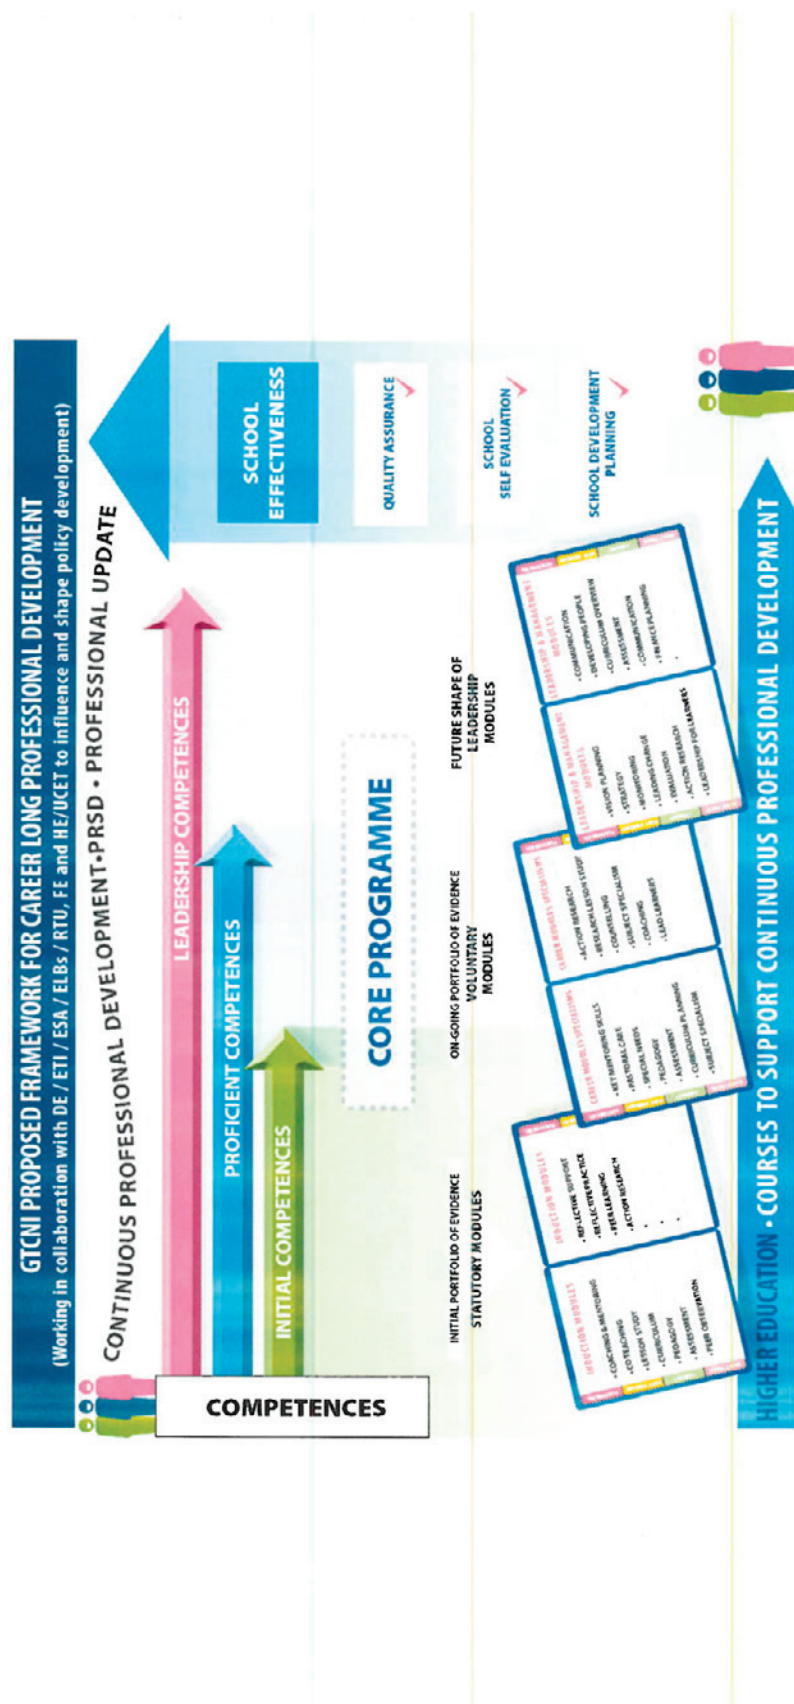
GTCNI PROPOSED FRAMEWORK FOR CAREER LONG PROFESSIONAL DEVELOPMENT
(Working in collaboration with DE / ETI / ESA / ELBs / RTU, FE and HE/UCET to influence and shape policy development)

CONTINUOUS PROFESSIONAL DEVELOPMENT • PRSD • PROFESSIONAL UPDATE

COMPETENCES

INITIAL COMPETENCES

PROFICIENT COMPETENCES

LEADERSHIP COMPETENCES

SCHOOL EFFECTIVENESS

QUALITY ASSURANCE

SCHOOL SELF EVALUATION

SCHOOL DEVELOPMENT PLANNING

CORE PROGRAMME

INITIAL PORTFOLIO OF EVIDENCE
STATUTORY MODULES

ON-GOING PORTFOLIO OF EVIDENCE
VOLUNTARY MODULES

FUTURE SHAPE OF LEADERSHIP MODULES

INDUCTION MODULES
• COACHING & MENTORING
• CO TEACHING
• LESSON STUDY
• CURRICULUM
• PEDAGOGY
• ASSESSMENT
• PEER OBSERVATION

INDUCTION MODULES
• REFLECTIVE SUPPORT
• REFLECTIVE PRACTICE
• PEER LEARNING
• ACTION RESEARCH

CAREER MODULES/SPECIALISMS
• KEY MENTORING SKILLS
• PASTORAL CARE
• SPECIAL NEEDS
• SPECIAL
• PEDAGOGY
• ASSESSMENT
• CURRICULUM PLANNING
• SUBJECT SPECIALISM

CAREER MODULES/SPECIALISMS
• ACTION RESEARCH
• RESEARCH/LESSON STUDY
• COUNSELLING
• SUBJECT SPECIALISM
• COACHING
• LEAD LEARNERS

LEADERSHIP & MANAGEMENT MODULES
• VISION PLANNING
• STRATEGY
• WORKING
• LEADING CHANGE
• EVALUATION
• ACTION RESEARCH
• LEADERSHIP FOR LEARNERS

LEADERSHIP & MANAGEMENT MODULES
• COMMUNICATION
• DEVELOPING PEOPLE
• CURRICULUM OVERVIEW
• CURRICULUM
• ASSESSMENT
• COMMUNICATION
• FINANCE/PLANNING

HIGHER EDUCATION • COURSES TO SUPPORT CONTINUOUS PROFESSIONAL DEVELOPMENT